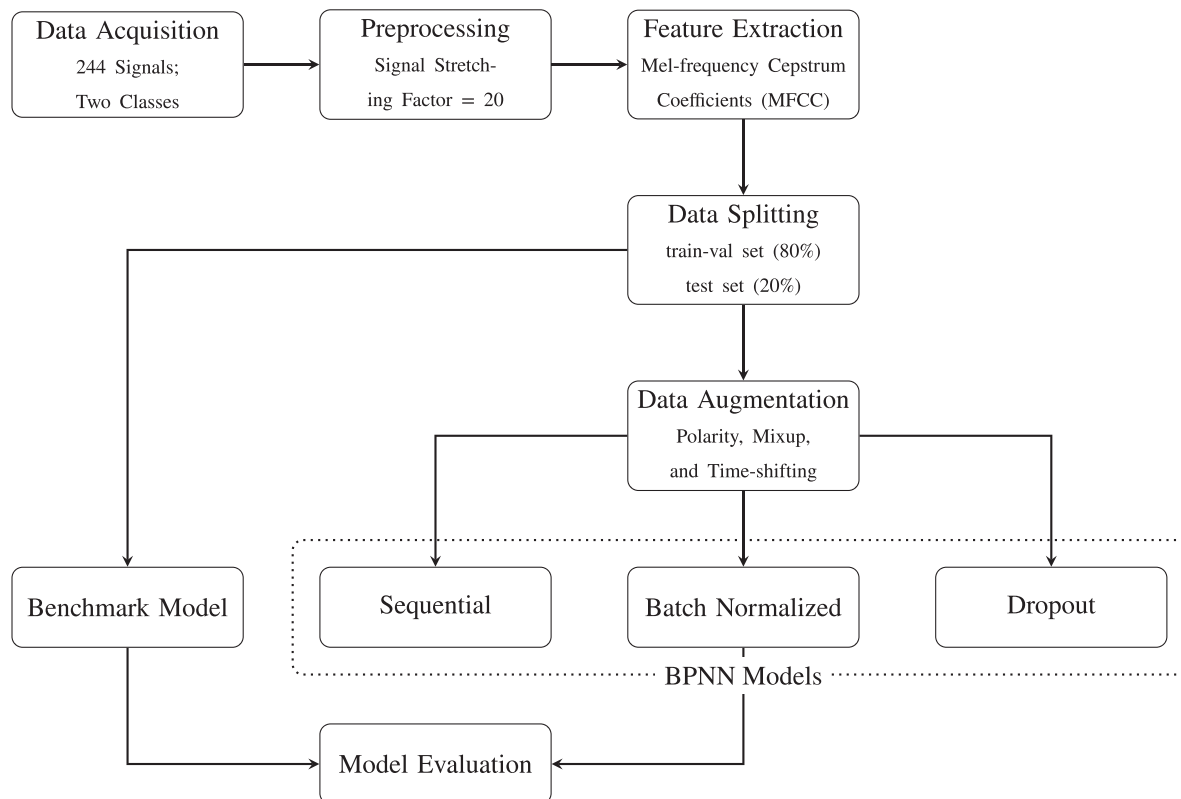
Data Acquisition
244 Signals;
Two Classes

Preprocessing
Signal Stretching Factor = 20

Feature Extraction
Mel-frequency Cepstrum Coefficients (MFCC)

Data Splitting
train-val set (80%)
test set (20%)

Data Augmentation
Polarity, Mixup, and Time-shifting

Benchmark Model

Sequential

Batch Normalized

Dropout

BPNN Models

Model Evaluation